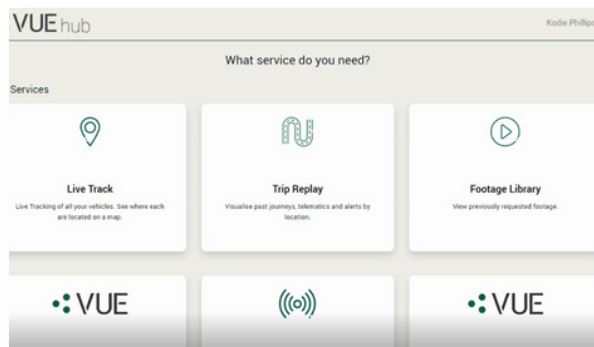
VUE hub

Kodie Phillips

What service do you need?

Services

Live Track

Live Tracking of all your vehicles. See where each are located on a map.

Trip Replay

Visualise past journeys, telematics and alerts by location.

Footage Library

View previously requested footage.

VUE

VUE